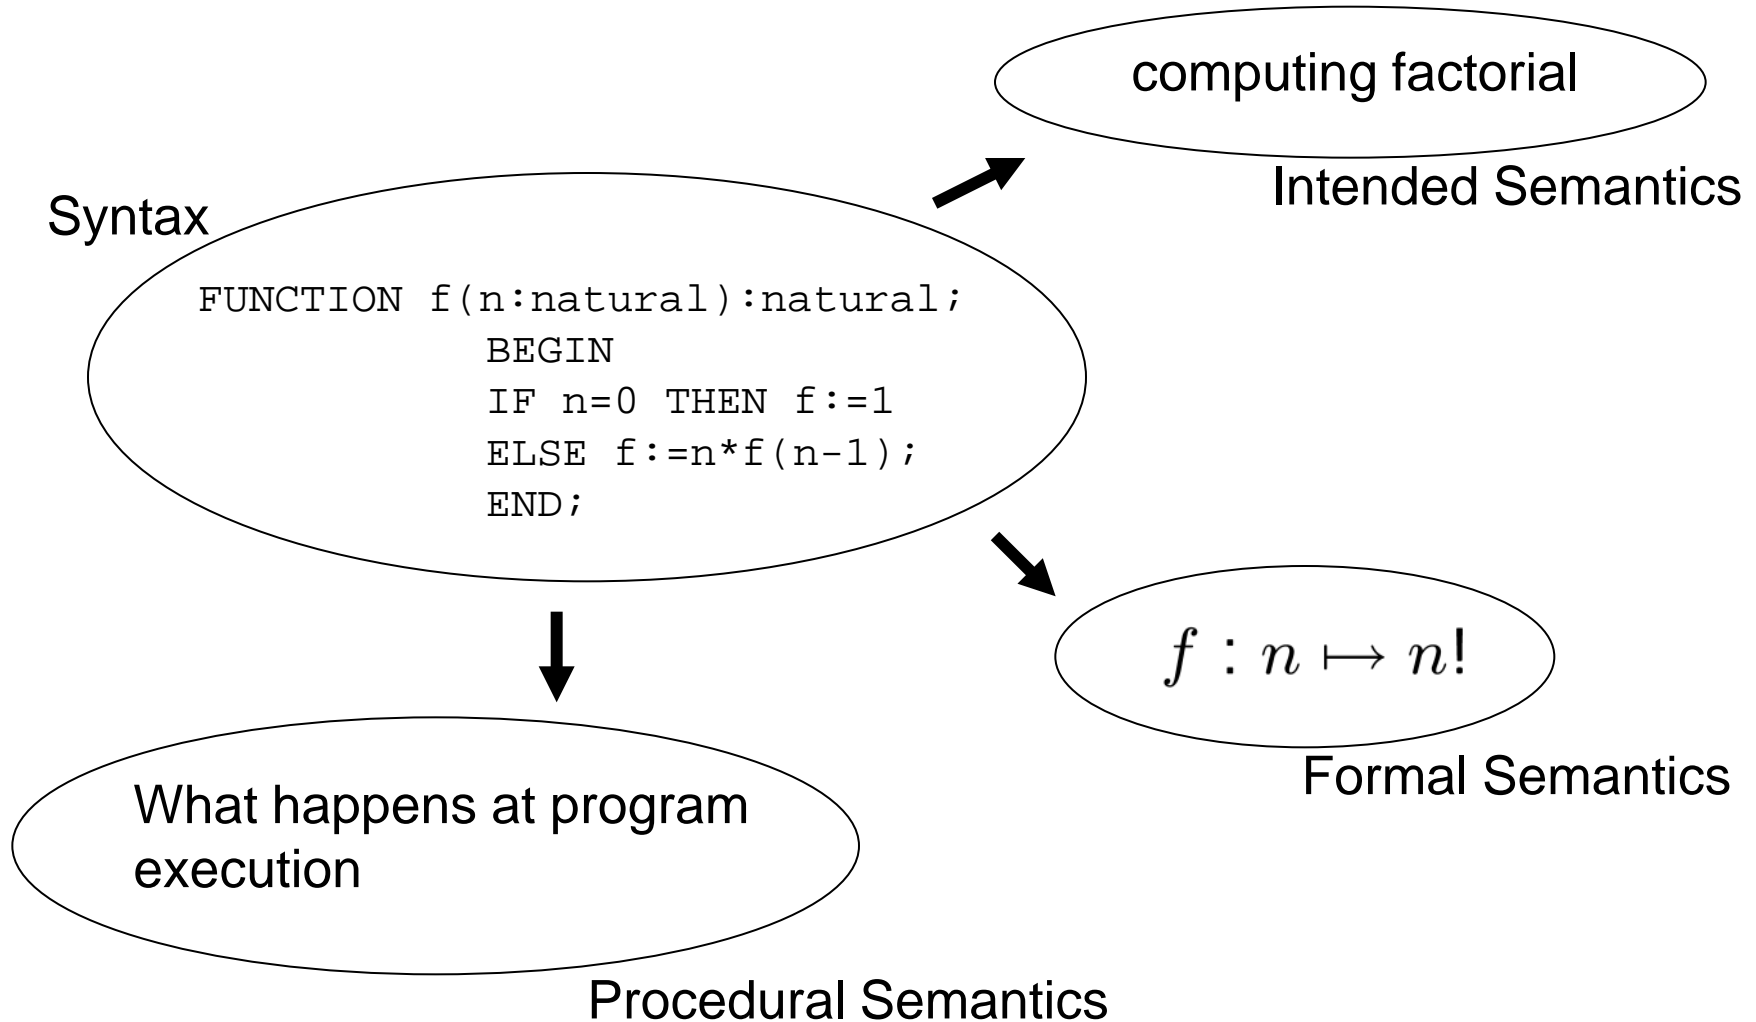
computing factorial

Intended Semantics

Syntax

FUNCTION f(n:natural):natural;
BEGIN
IF n=0 THEN f:=1
ELSE f:=n*f(n-1);
END;

$f : n \mapsto n!$

Formal Semantics

What happens at program execution

Procedural Semantics